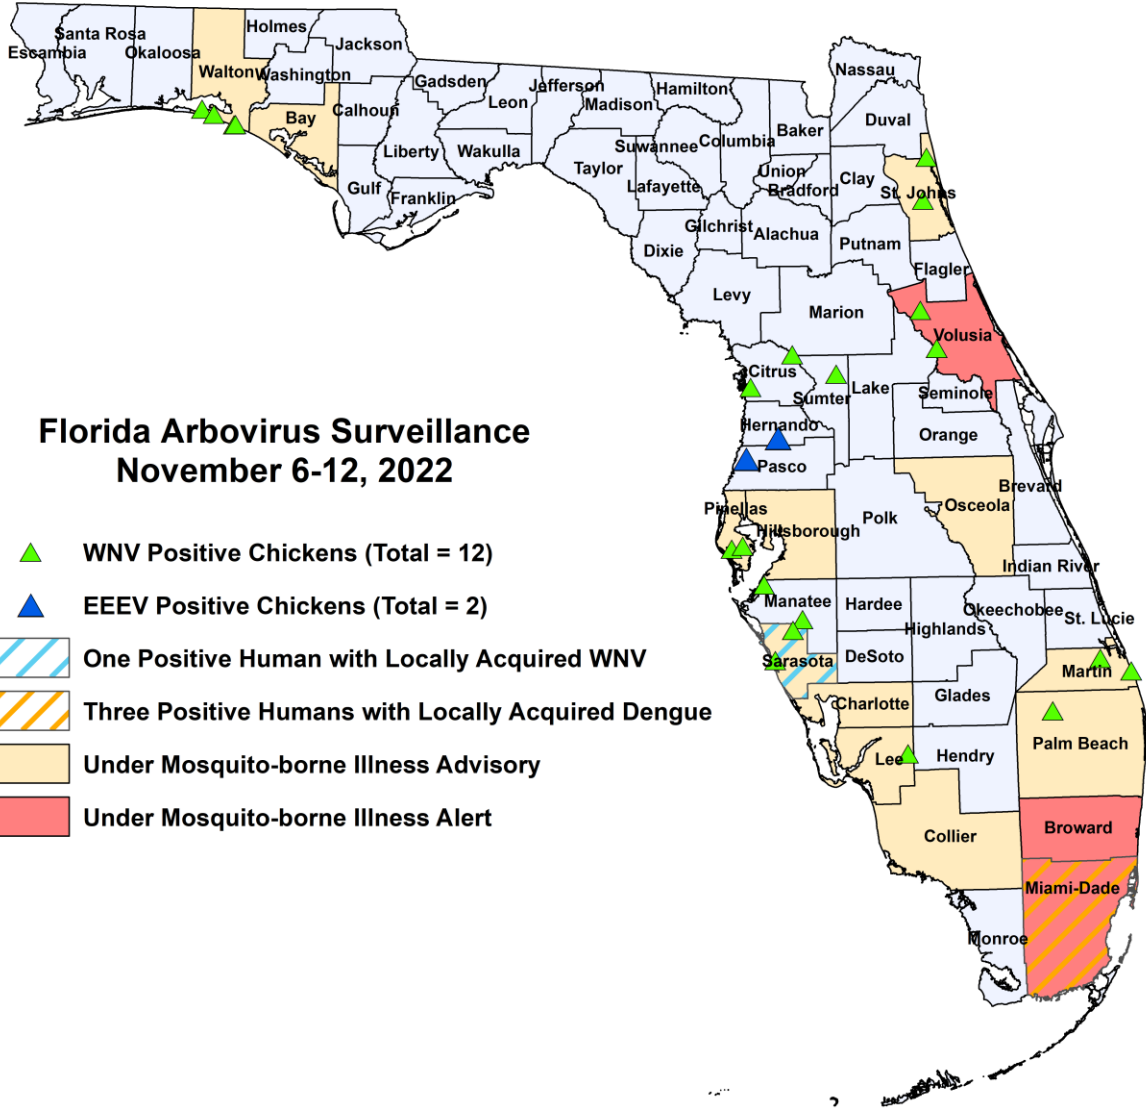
Santa Rosa
Escambia
Okaloosa
Holmes
Jackson
Walton
Washington
Bay
Calhoun
Gadsden
Leon
Jefferson
Madison
Hamilton
Nassau
Duval
Baker
Columbia
Suwannee
Liberty
Wakulla
Gulf
Franklin
Taylor
Lafayette
Union
Bradford
Clay
St. Johns
Gilchrist
Alachua
Putnam
Dixie
Flagler
Levy
Marion
Volusia
Citrus
Lake
Sumter
Seminole
Hernando
Orange
Pasco
Brevard
Pinellas
Hillsborough
Polk
Osceola
Indian River
Manatee
Hardee
Okeechobee
St. Lucie
Highlands
Sarasota
DeSoto
Martin
Charlotte
Glades
Lee
Hendry
Palm Beach
Collier
Broward
Miami-Dade
Monroe

Florida Arbovirus Surveillance
November 6-12, 2022

WNV Positive Chickens (Total = 12)
EEEV Positive Chickens (Total = 2)
One Positive Human with Locally Acquired WNV
Three Positive Humans with Locally Acquired Dengue
Under Mosquito-borne Illness Advisory
Under Mosquito-borne Illness Alert